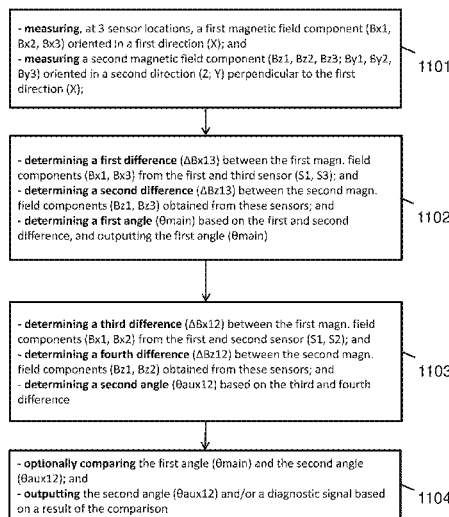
- measuring, at 3 sensor locations, a first magnetic field component (Bx1, Bx2, Bx3) oriented in a first direction (X); and
- measuring a second magnetic field component (Bz1, Bz2, Bz3; By1, By2, By3) oriented in a second direction (Z, Y) perpendicular to the first direction (X);

1101

- determining a first difference (ΔBx13) between the first magn. field components (Bx1, Bx3) from the first and third sensor (S1, S3); and
- determining a second difference (ΔBz13) between the second magn. field components (Bz1, Bz3) obtained from these sensors; and
- determining a first angle (θmain) based on the first and second difference, and outputting the first angle (θmain)

1102

- determining a third difference (ΔBx12) between the first magn. field components (Bx1, Bx2) from the first and second sensor (S1, S2); and
- determining a fourth difference (ΔBz12) between the second magn. field components (Bz1, Bz2) obtained from these sensors; and
- determining a second angle (θaux12) based on the third and fourth difference

1103

- optionally comparing the first angle (θmain) and the second angle (θaux12); and
- outputting the second angle (θaux12) and/or a diagnostic signal based on a result of the comparison

1104